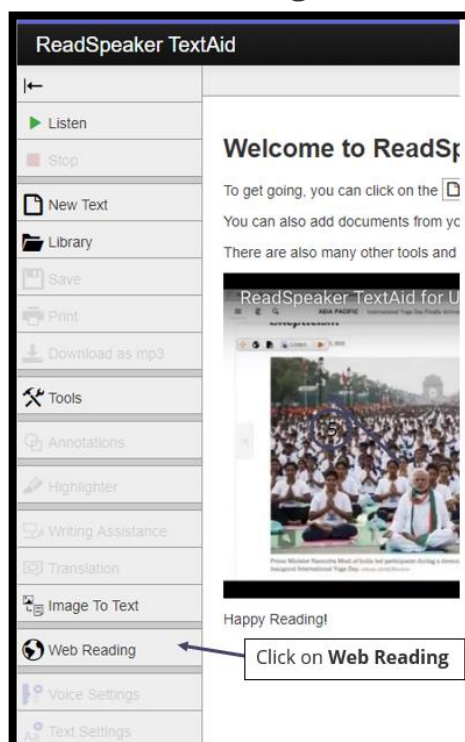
ReadSpeaker TextAid

Listen
Stop
New Text
Library
Save
Print
Download as mp3
Tools
Annotations
Highlighter
Writing Assistance
Translation
Image To Text
Web Reading
Voice Settings
Text Settings

Welcome to ReadSp

To get going, you can click on the

You can also add documents from yc

There are also many other tools and

ReadSpeaker TextAid for U

Happy Reading!

Click on **Web Reading**